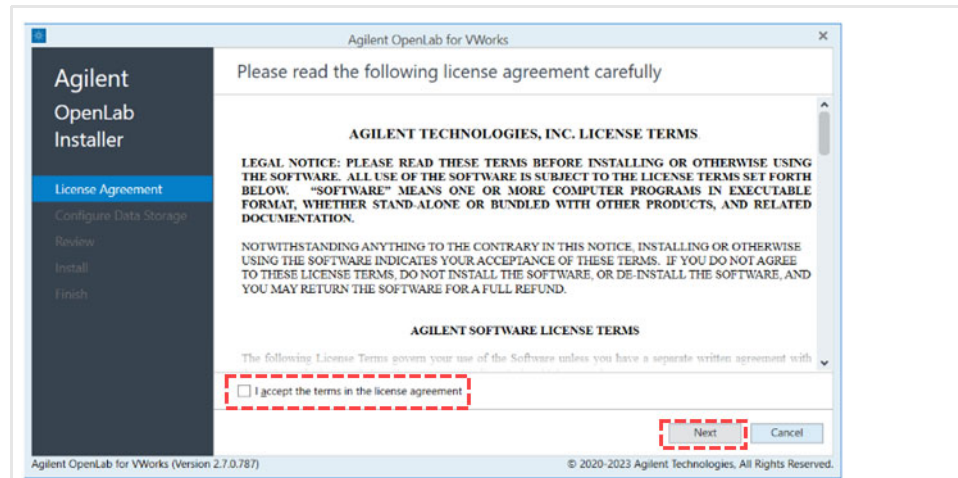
Agilent OpenLab for VWorks

Agilent
OpenLab
Installer

License Agreement
Configure Data Storage
Review
Install
Finish

Please read the following license agreement carefully

AGILENT TECHNOLOGIES, INC. LICENSE TERMS

LEGAL NOTICE: PLEASE READ THESE TERMS BEFORE INSTALLING OR OTHERWISE USING THE SOFTWARE. ALL USE OF THE SOFTWARE IS SUBJECT TO THE LICENSE TERMS SET FORTH BELOW. "SOFTWARE" MEANS ONE OR MORE COMPUTER PROGRAMS IN EXECUTABLE FORMAT, WHETHER STAND-ALONE OR BUNDLED WITH OTHER PRODUCTS, AND RELATED DOCUMENTATION.

NOTWITHSTANDING ANYTHING TO THE CONTRARY IN THIS NOTICE, INSTALLING OR OTHERWISE USING THE SOFTWARE INDICATES YOUR ACCEPTANCE OF THESE TERMS. IF YOU DO NOT AGREE TO THESE LICENSE TERMS, DO NOT INSTALL THE SOFTWARE, OR DE-INSTALL THE SOFTWARE, AND YOU MAY RETURN THE SOFTWARE FOR A FULL REFUND.

AGILENT SOFTWARE LICENSE TERMS

The following License Terms govern your use of the Software unless you have a separate written agreement with

I accept the terms in the license agreement

Next
Cancel

Agilent OpenLab for VWorks (Version 2.7.0.787)
© 2020-2023 Agilent Technologies, All Rights Reserved.